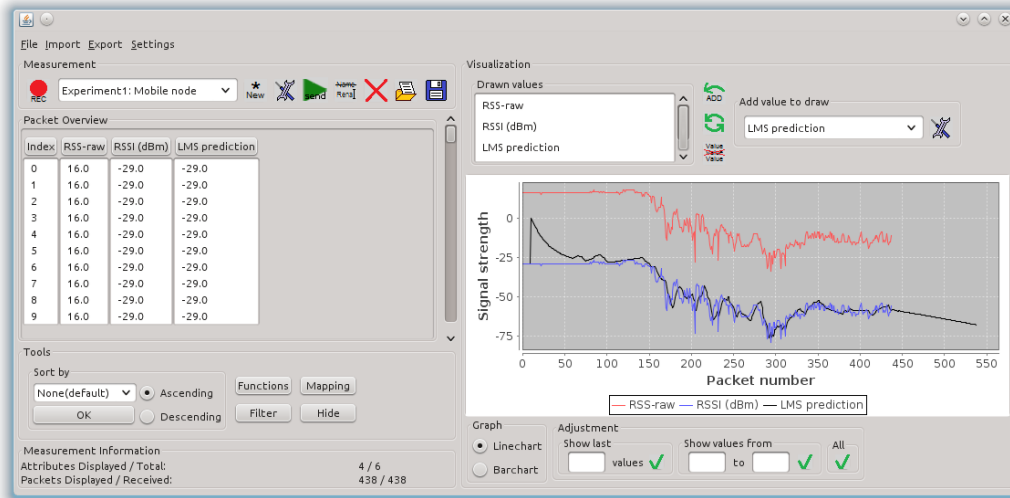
File Import Export Settings

Measurement

REC Experiment1: Mobile node New Send Name Rena

Packet Overview

| Index | RSS-raw | RSSI (dBm) | LMS prediction |
|---|---|---|---|
| 0 | 16.0 | -29.0 | -29.0 |
| 1 | 16.0 | -29.0 | -29.0 |
| 2 | 16.0 | -29.0 | -29.0 |
| 3 | 16.0 | -29.0 | -29.0 |
| 4 | 16.0 | -29.0 | -29.0 |
| 5 | 16.0 | -29.0 | -29.0 |
| 6 | 16.0 | -29.0 | -29.0 |
| 7 | 16.0 | -29.0 | -29.0 |
| 8 | 16.0 | -29.0 | -29.0 |
| 9 | 16.0 | -29.0 | -29.0 |

Tools

Sort by

None(default) Ascending Descending

OK

Functions Mapping

Filter Hide

Measurement Information

Attributes Displayed / Total: 4 / 6

Packets Displayed / Received: 438 / 438

Visualization

Drawn values

RSS-raw

RSSI (dBm)

LMS prediction

ADD

Value Value

Add value to draw

LMS prediction

Signal strength

0

-25

-50

-75

0 50 100 150 200 250 300 350 400 450 500 550

Packet number

— RSS-raw — RSSI (dBm) — LMS prediction

Graph

Linechart

Barchart

Adjustment

Show last values

Show values from to

All